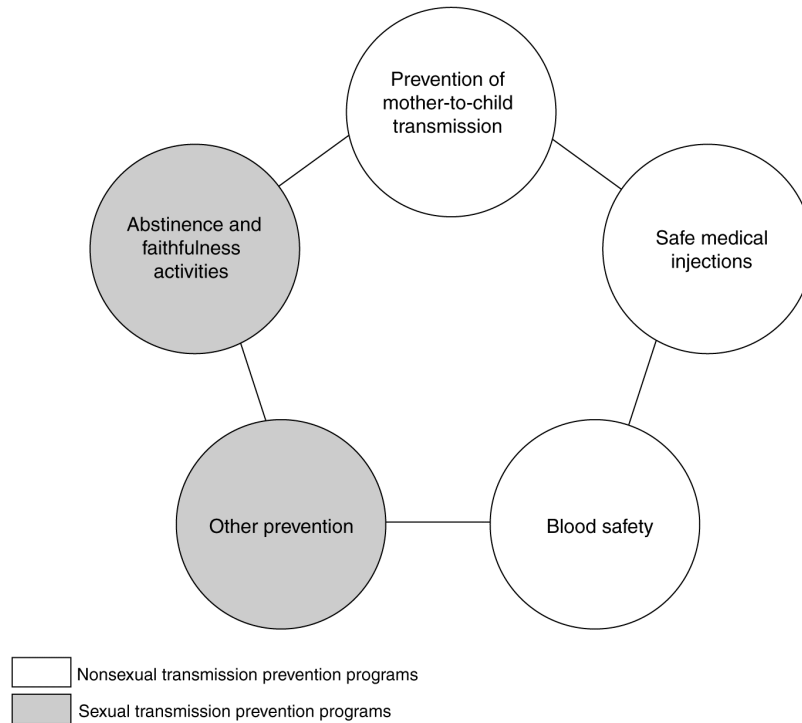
Prevention of mother-to-child transmission

Abstinence and faithfulness activities

Safe medical injections

Other prevention

Blood safety

Nonsexual transmission prevention programs

Sexual transmission prevention programs